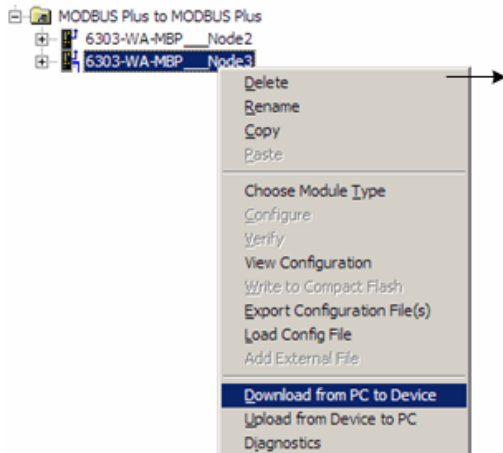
MODBUS Plus to MODBUS Plus
6303-WA-MBP___Node2
6303-WA-MBP___Node3

Delete
Rename
Copy
Paste

Choose Module Type
Configure
Verify
View Configuration
Write to Compact Flash
Export Configuration File(s)
Load Config File
Add External File

Download from PC to Device
Upload from Device to PC
Diagnostics